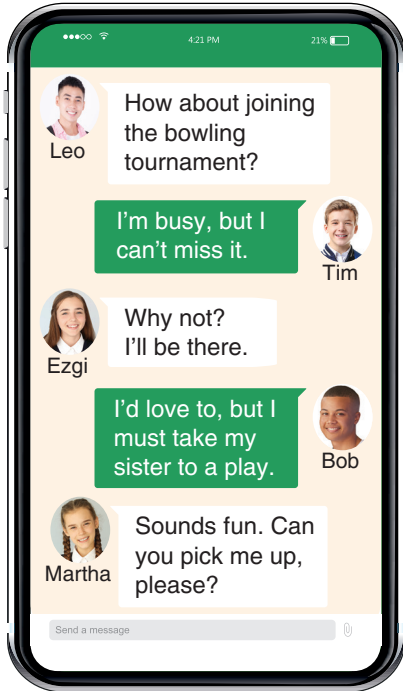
4:21 PM

21%

Leo
How about joining the bowling tournament?

I'm busy, but I can't miss it.
Tim

Ezgi
Why not? I'll be there.

I'd love to, but I must take my sister to a play.
Bob

Martha
Sounds fun. Can you pick me up, please?

Send a message